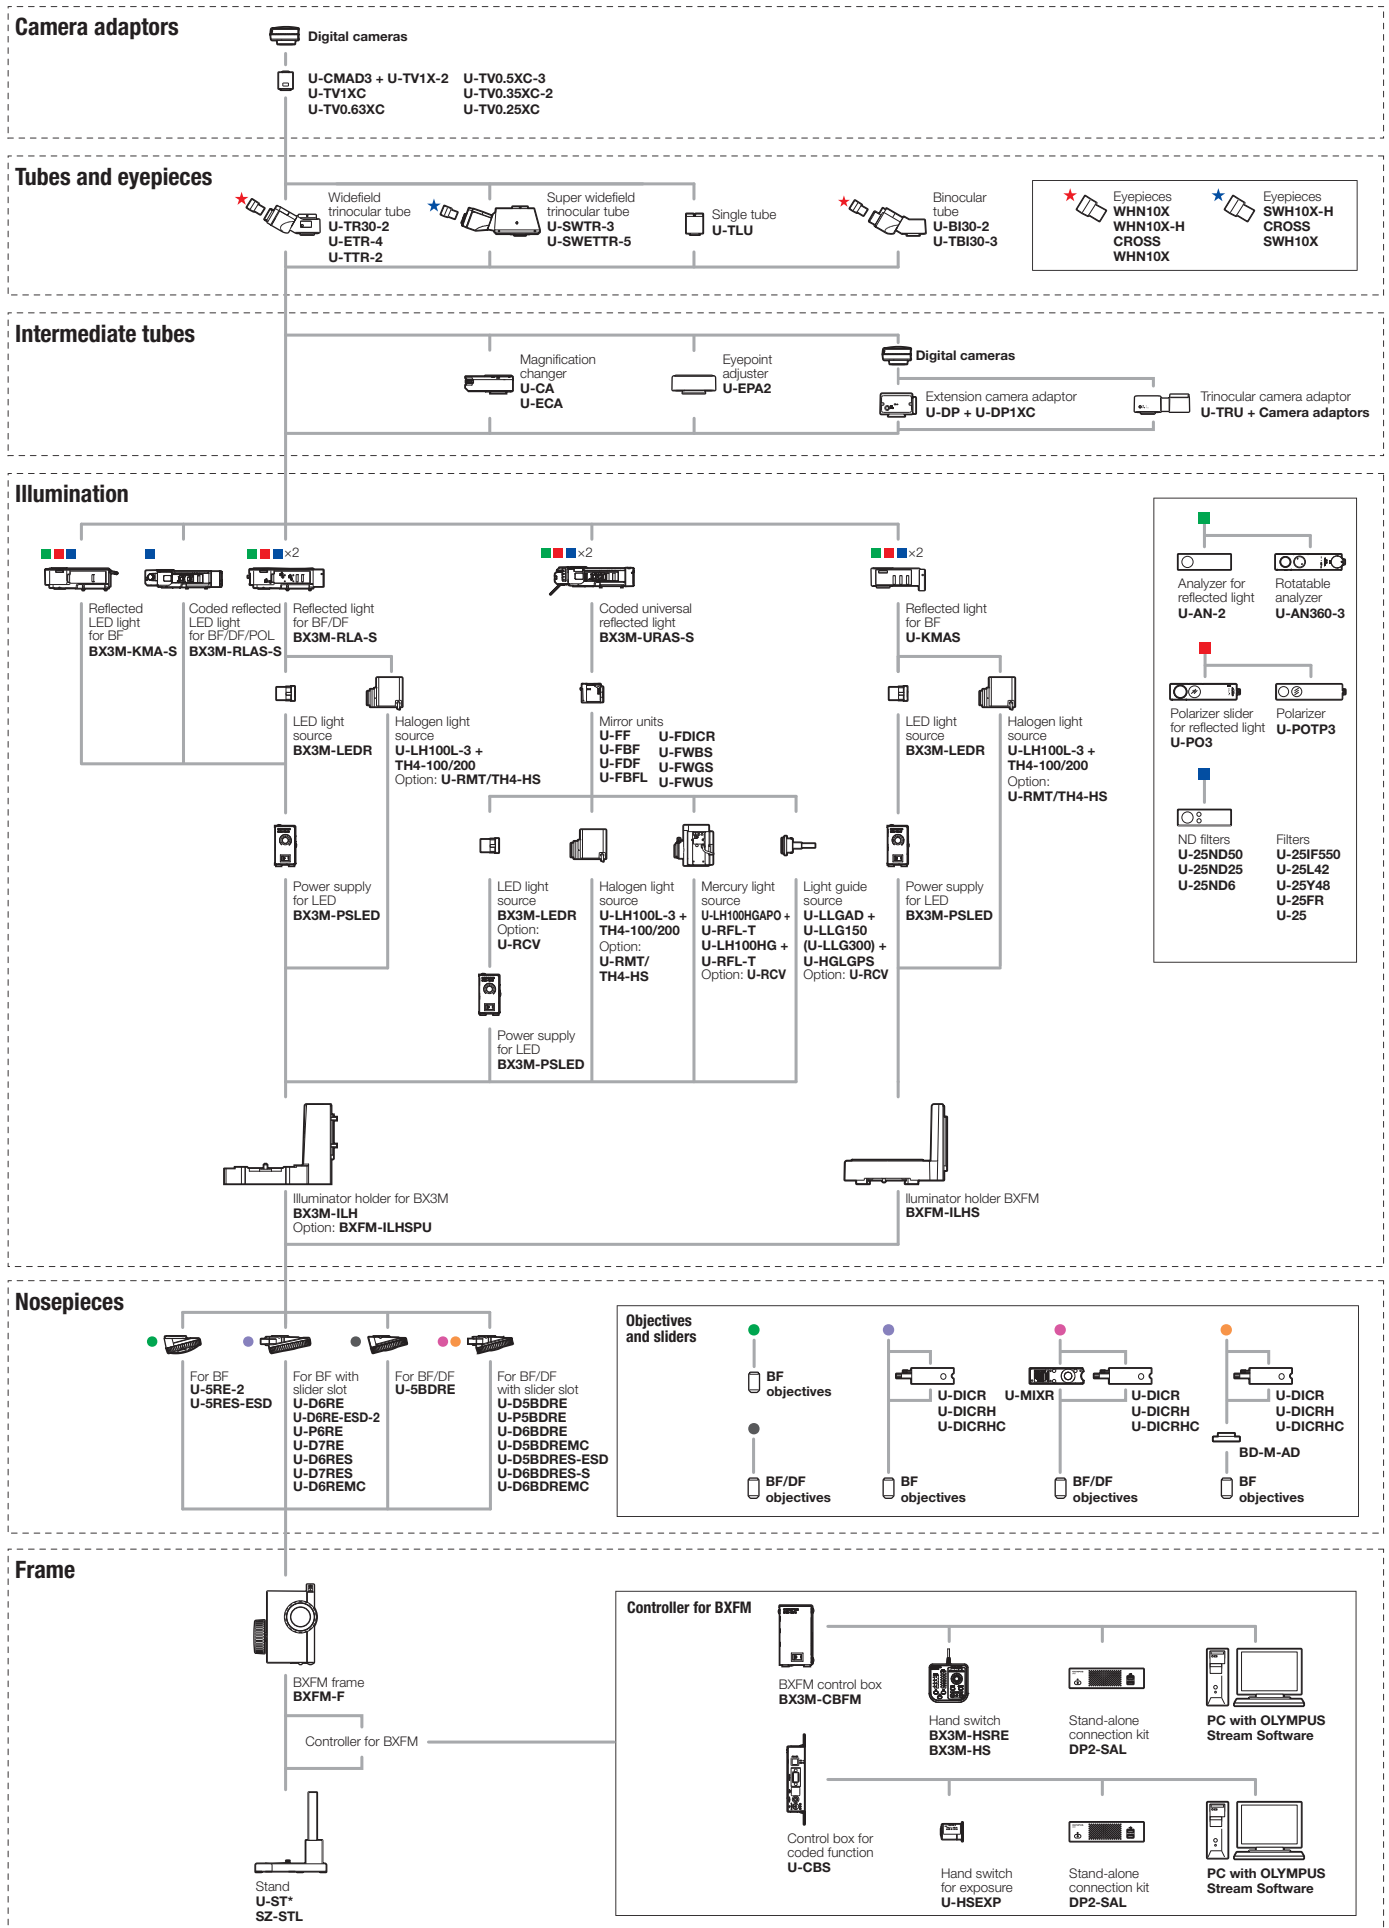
Camera adaptors

Digital cameras

U-CMAD3 + U-TV1X-2
U-TV1XC
U-TV0.63XC

U-TV0.5XC-3
U-TV0.35XC-2
U-TV0.25XC

Tubes and eyepieces

Widefield trinocular tube
U-TR30-2
U-ETR-4
U-TTR-2

Super widefield trinocular tube
U-SWTR-3
U-SWETTR-5

Single tube
U-TLU

Binocular tube
U-BI30-2
U-TBI30-3

Eyepieces
WHN10X
WHN10X-H
CROSS
WHN10X

Eyepieces
SWH10X-H
CROSS
SWH10X

Intermediate tubes

Magnification changer
U-CA
U-ECA

Eyepoint adjuster
U-EPA2

Digital cameras

Extension camera adaptor
U-DP + U-DP1XC

Trinocular camera adaptor
U-TRU + Camera adaptors

Illumination

×2

×2

×2

Reflected LED light for BF
BX3M-KMA-S

Coded reflected LED light for BF/DF/POL
BX3M-RLAS-S

Reflected light for BF/DF
BX3M-RLA-S

Coded universal reflected light
BX3M-URAS-S

Reflected light for BF
U-KMAS

Analyzer for reflected light
U-AN-2

Rotatable analyzer
U-AN360-3

LED light source
BX3M-LEDR

Halogen light source
U-LH100L-3 + TH4-100/200
Option: U-RMT/TH4-HS

Mirror units
U-FF
U-FBF
U-FDF
U-FBFL

U-FDICR
U-FWBS
U-FWGS
U-FWUS

LED light source
BX3M-LEDR

Halogen light source
U-LH100L-3 + TH4-100/200
Option: U-RMT/TH4-HS

Polarizer slider for reflected light
U-PO3

Polarizer
U-POTP3

ND filters
U-25ND50
U-25ND25
U-25ND6

Filters
U-25IF550
U-25L42
U-25Y48
U-25FR
U-25

Power supply for LED
BX3M-PSLED

LED light source
BX3M-LEDR
Option: U-RCV

Halogen light source
U-LH100L-3 + TH4-100/200
Option: U-RMT/ TH4-HS

Mercury light source
U-LH100HGAPO + U-RFL-T
U-LH100HG + U-RFL-T
Option: U-RCV

Light guide source
U-LLGAD + U-LLG150 (U-LLG300) + U-HGLGPS
Option: U-RCV

Power supply for LED
BX3M-PSLED

Power supply for LED
BX3M-PSLED

Illuminator holder for BX3M
BX3M-ILH
Option: BXFM-ILHSPU

lluminator holder BXFM
BXFM-ILHS

Nosepieces

For BF
U-5RE-2
U-5RES-ESD

For BF with slider slot
U-D6RE
U-D6RE-ESD-2
U-P6RE
U-D7RE
U-D6RES
U-D7RES
U-D6REMC

For BF/DF
U-5BDRE

For BF/DF with slider slot
U-D5BDRE
U-P5BDRE
U-D6BDRE
U-D5BDREMC
U-D5BDRES-ESD
U-D6BDRES-S
U-D6BDREMC

Objectives and sliders

BF objectives

BF/DF objectives

U-DICR
U-DICRH
U-DICRHC

BF objectives

U-MIXR

U-DICR
U-DICRH
U-DICRHC

BF/DF objectives

U-DICR
U-DICRH
U-DICRHC

BD-M-AD

BF objectives

Frame

BXFM frame
BXFM-F

Controller for BXFM

Stand
U-ST*
SZ-STL

Controller for BXFM

BXFM control box
BX3M-CBFM

Hand switch
BX3M-HSRE
BX3M-HS

Stand-alone connection kit
DP2-SAL

PC with OLYMPUS Stream Software

Control box for coded function
U-CBS

Hand switch for exposure
U-HSEXP

Stand-alone connection kit
DP2-SAL

PC with OLYMPUS Stream Software